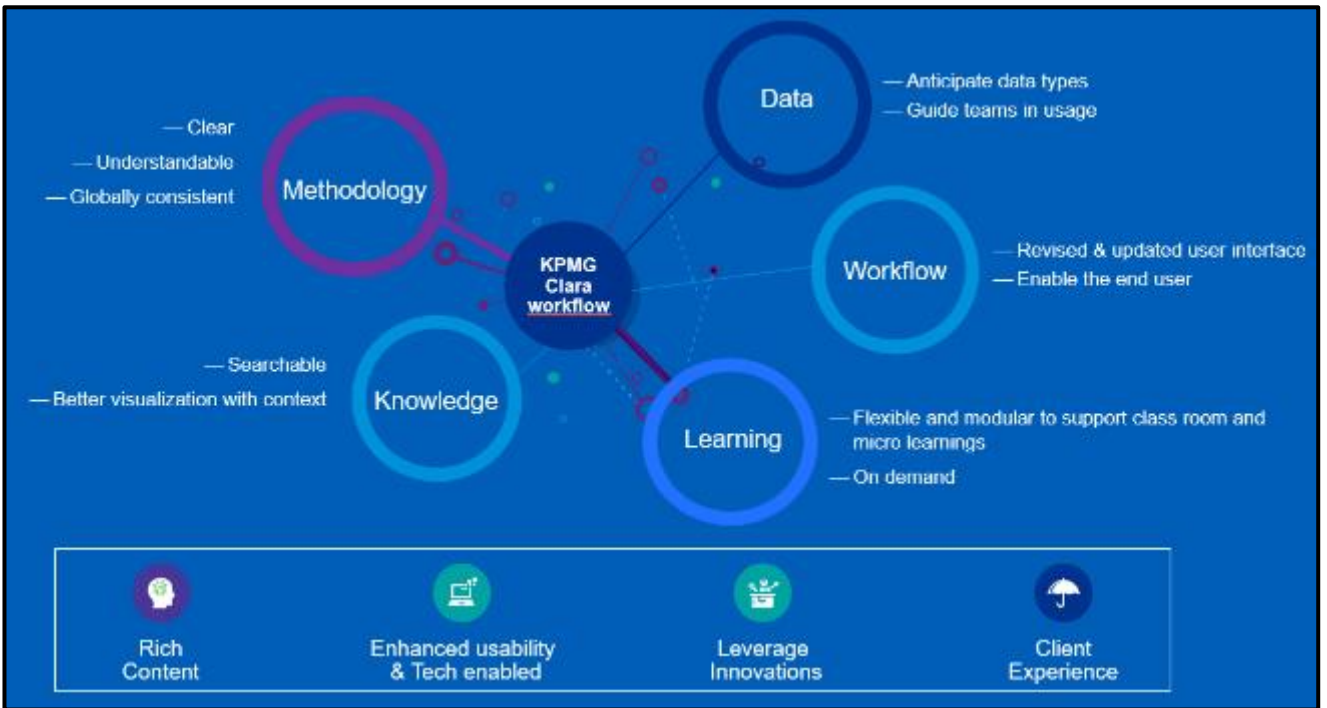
KPMG Clara workflow

Data
— Anticipate data types
— Guide teams in usage

Methodology
— Clear
— Understandable
— Globally consistent

Workflow
— Revised & updated user interface
— Enable the end user

Knowledge
— Searchable
— Better visualization with context

Learning
— Flexible and modular to support class room and micro learnings
— On demand

Rich Content

Enhanced usability & Tech enabled

Leverage Innovations

Client Experience